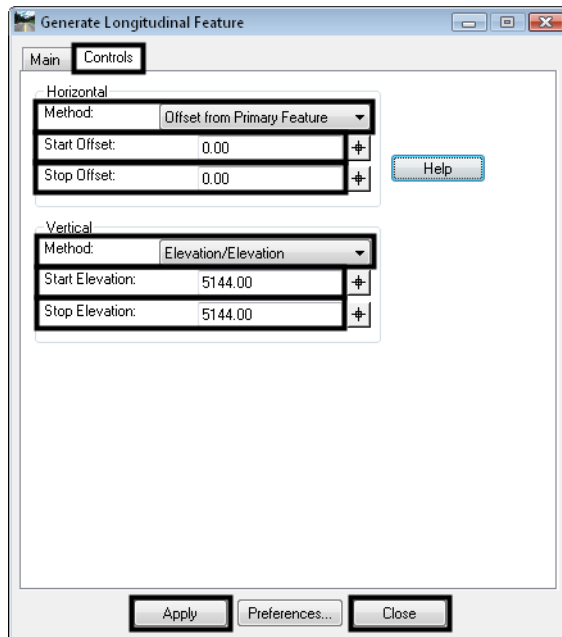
Generate Longitudinal Feature

Main | Controls

Horizontal
Method: Offset from Primary Feature
Start Offset: 0.00
Stop Offset: 0.00

Help

Vertical
Method: Elevation/Elevation
Start Elevation: 5144.00
Stop Elevation: 5144.00

Apply | Preferences... | Close